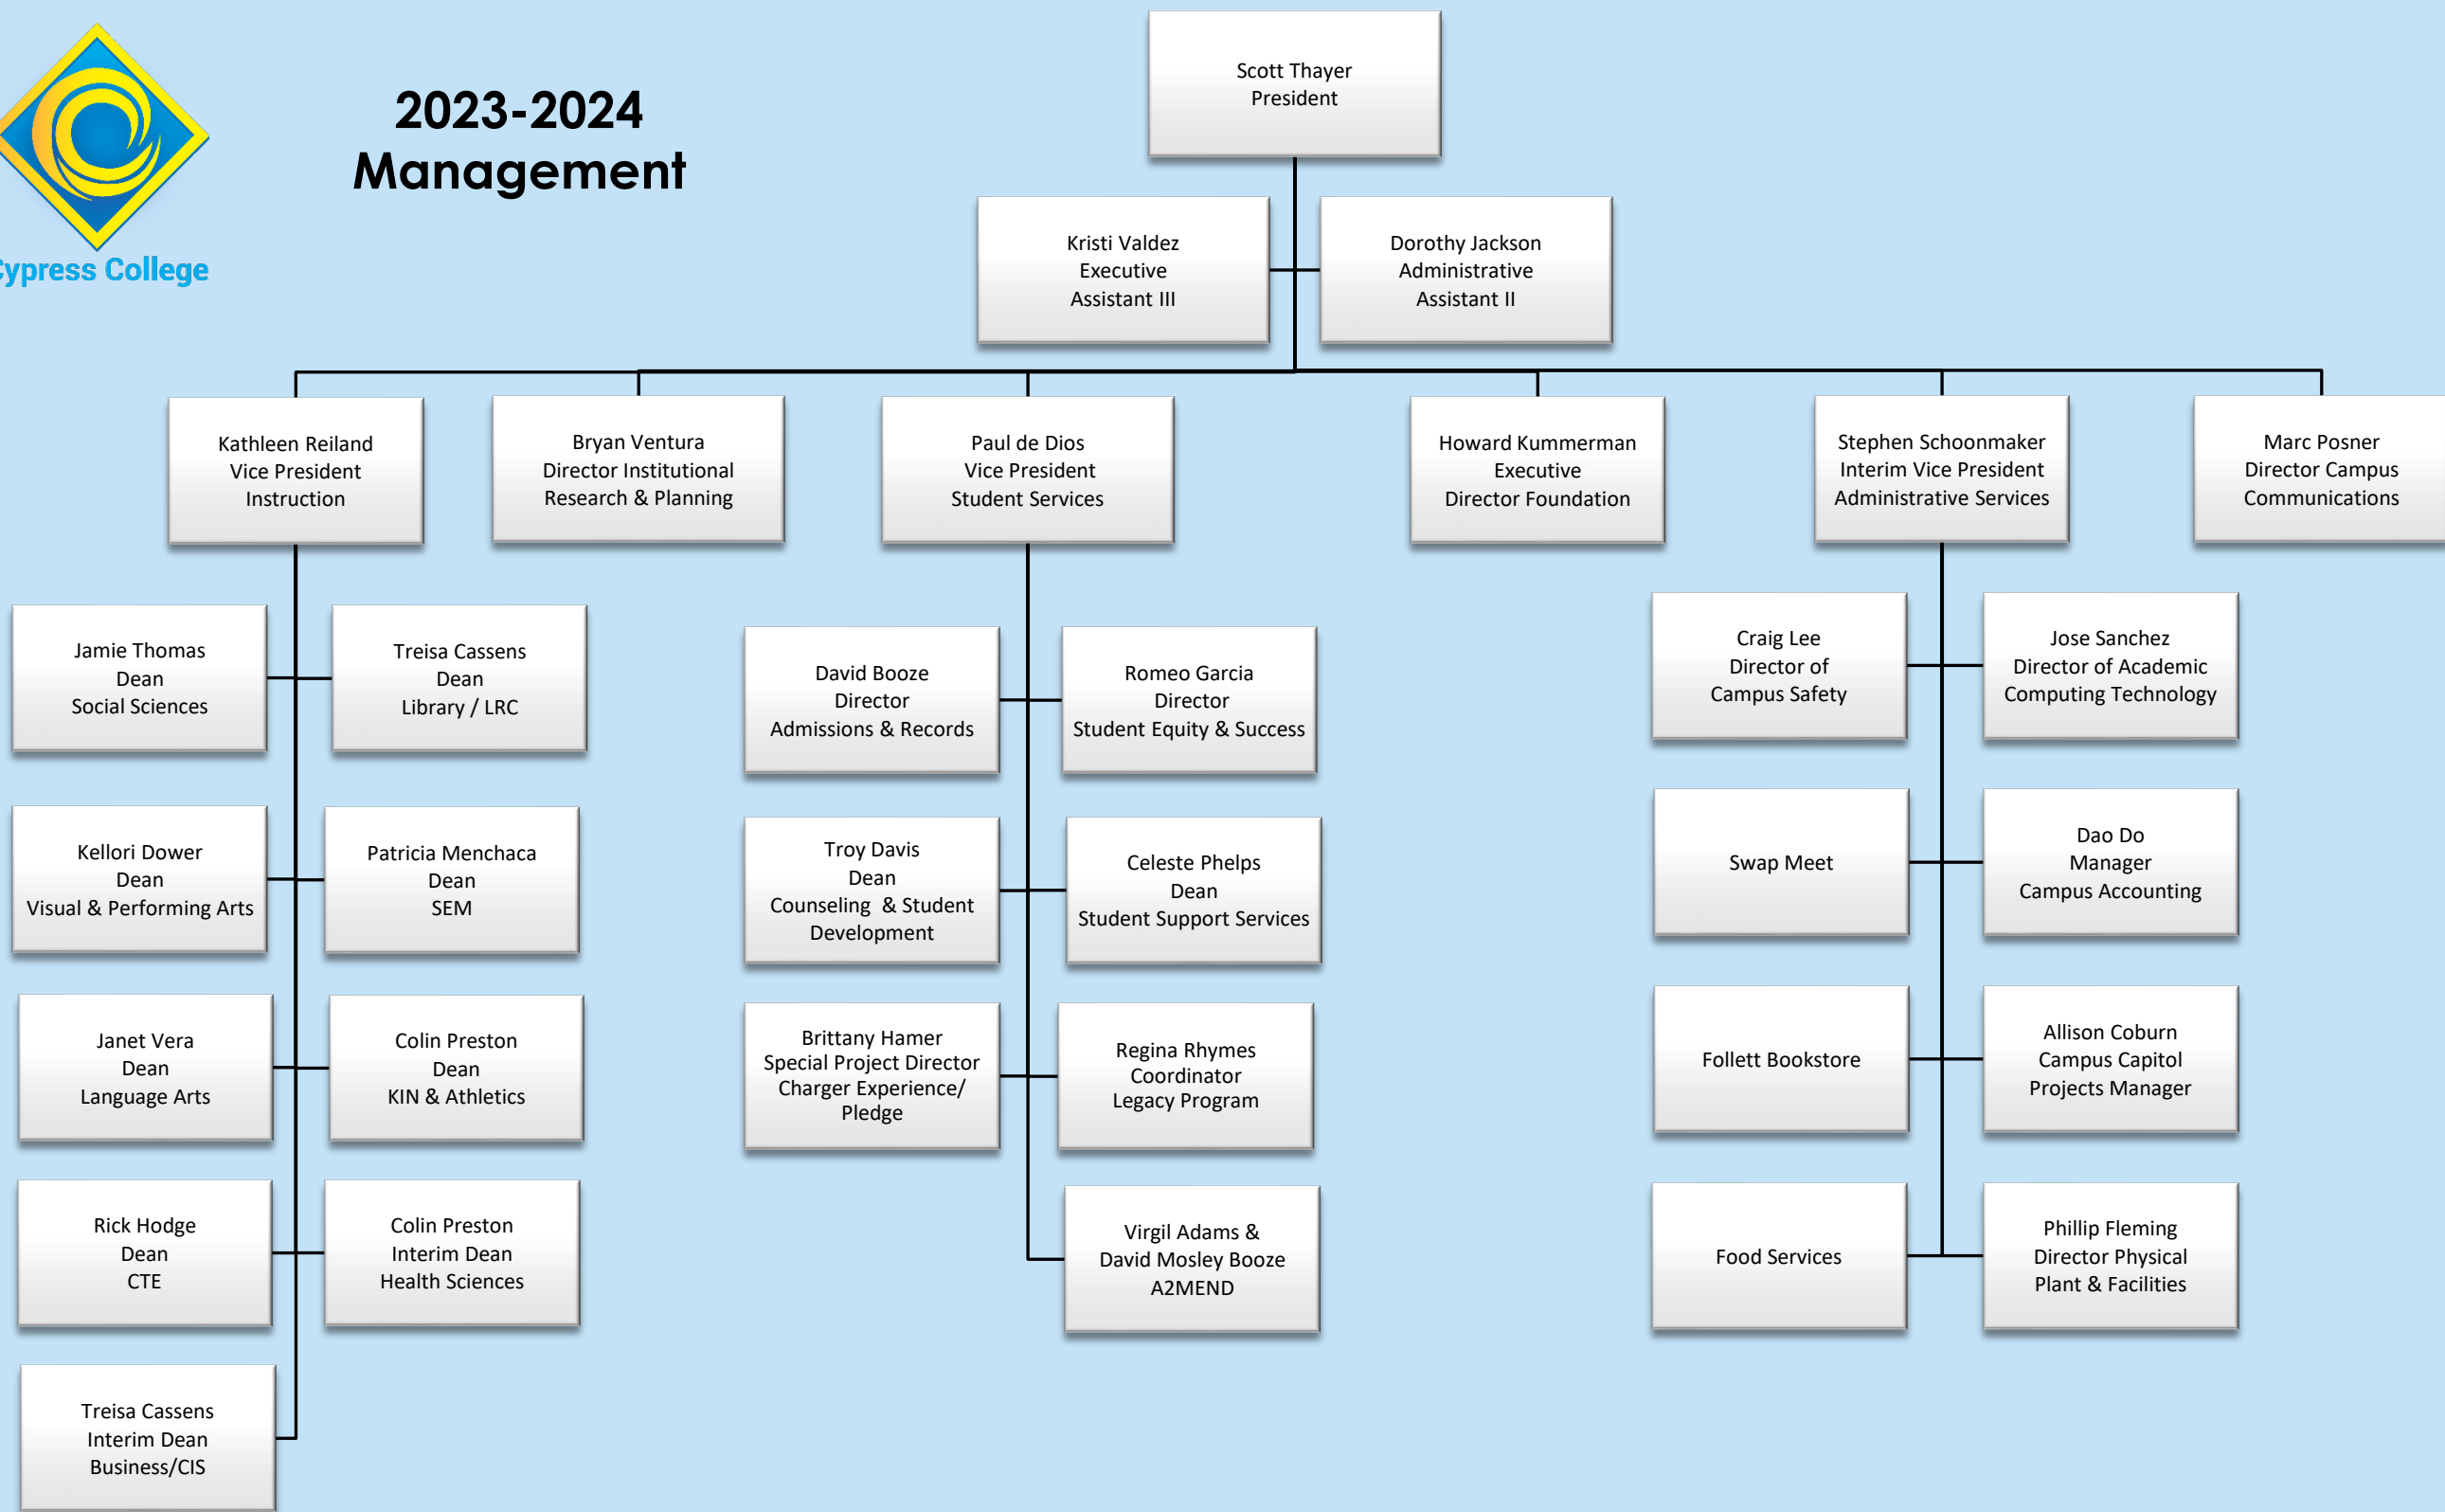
ypress College

2023-2024
Management

Scott Thayer
President

Kristi Valdez
Executive
Assistant III

Dorothy Jackson
Administrative
Assistant II

Kathleen Reiland
Vice President
Instruction

Bryan Ventura
Director Institutional
Research & Planning

Paul de Dios
Vice President
Student Services

Howard Kummerman
Executive
Director Foundation

Stephen Schoonmaker
Interim Vice President
Administrative Services

Marc Posner
Director Campus
Communications

Jamie Thomas
Dean
Social Sciences

Treisa Cassens
Dean
Library / LRC

Kellori Dower
Dean
Visual & Performing Arts

Patricia Menchaca
Dean
SEM

Janet Vera
Dean
Language Arts

Colin Preston
Dean
KIN & Athletics

Rick Hodge
Dean
CTE

Colin Preston
Interim Dean
Health Sciences

Treisa Cassens
Interim Dean
Business/CIS

David Booze
Director
Admissions & Records

Romeo Garcia
Director
Student Equity & Success

Troy Davis
Dean
Counseling & Student
Development

Celeste Phelps
Dean
Student Support Services

Brittany Hamer
Special Project Director
Charger Experience/
Pledge

Regina Rhymes
Coordinator
Legacy Program

Virgil Adams &
David Mosley Booze
A2MEND

Craig Lee
Director of
Campus Safety

Jose Sanchez
Director of Academic
Computing Technology

Swap Meet

Dao Do
Manager
Campus Accounting

Follett Bookstore

Allison Coburn
Campus Capitol
Projects Manager

Food Services

Phillip Fleming
Director Physical
Plant & Facilities